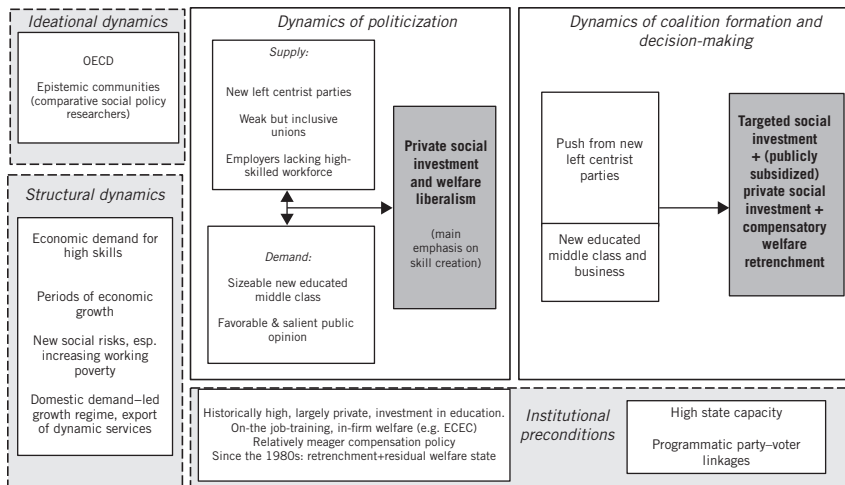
Ideational dynamics

OECD

Epistemic communities (comparative social policy researchers)

Structural dynamics

Economic demand for high skills

Periods of economic growth

New social risks, esp. increasing working poverty

Domestic demand–led growth regime, export of dynamic services

Dynamics of politicization

Supply:

New left centrist parties

Weak but inclusive unions

Employers lacking high-skilled workforce

Demand:

Sizeable new educated middle class

Favorable & salient public opinion

Private social investment and welfare liberalism

(main emphasis on skill creation)

Dynamics of coalition formation and decision-making

Push from new left centrist parties

New educated middle class and business

Targeted social investment + (publicly subsidized) private social investment + compensatory welfare retrenchment

Historically high, largely private, investment in education. On-the job-training, in-firm welfare (e.g. ECEC) Relatively meager compensation policy Since the 1980s: retrenchment+residual welfare state

Institutional preconditions

High state capacity

Programmatic party–voter linkages